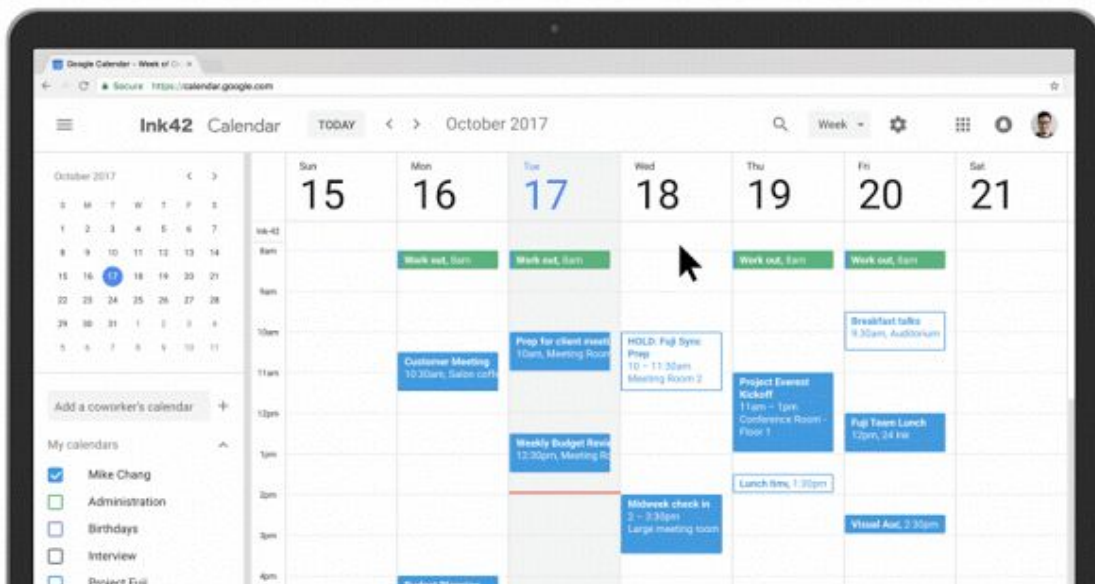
Google Calendar - Week of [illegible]

Secure https://calendar.google.com

Ink42 Calendar TODAY < > October 2017 Week

October 2017

| S | M | T | W | T | F | S |
|---|---|---|---|---|---|---|
| 1 | 2 | 3 | 4 | 5 | 6 | 7 |
| 8 | 9 | 10 | 11 | 12 | 13 | 14 |
| 15 | 16 | 17 | 18 | 19 | 20 | 21 |
| 22 | 23 | 24 | 25 | 26 | 27 | 28 |
| 29 | 30 | 31 | 1 | 2 | 3 | 4 |
| 5 | 6 | 7 | 8 | 9 | 10 | 11 |

Add a coworker's calendar +

My calendars

Mike Chang
Administration
Birthdays
Interview
Project Fuji

Sun 15
Mon 16
Tue 17
Wed 18
Thu 19
Fri 20
Sat 21

Ink-42
8am
9am
10am
11am
12pm
1pm
2pm
3pm
4pm

Work out, 8am
Work out, 8am
Work out, 8am
Work out, 8am

Customer Meeting
10:30am, Salon coffe

Prep for client meeti
10am, Meeting Room

Weekly Budget Revi
12:30pm, Meeting Ro

HOLD: Fuji Sync Prep
10 – 11:30am
Meeting Room 2

Midweek check in
2 – 2:30pm
Large meeting room

Project Everest Kickoff
11am – 1pm
Conference Room - Floor 1

Lunch time, 1:30pm

Breakfast talks
9:30am, Auditorium

Fuji Team Lunch
12pm, 24 Ink

Visual Aud, 2:30pm